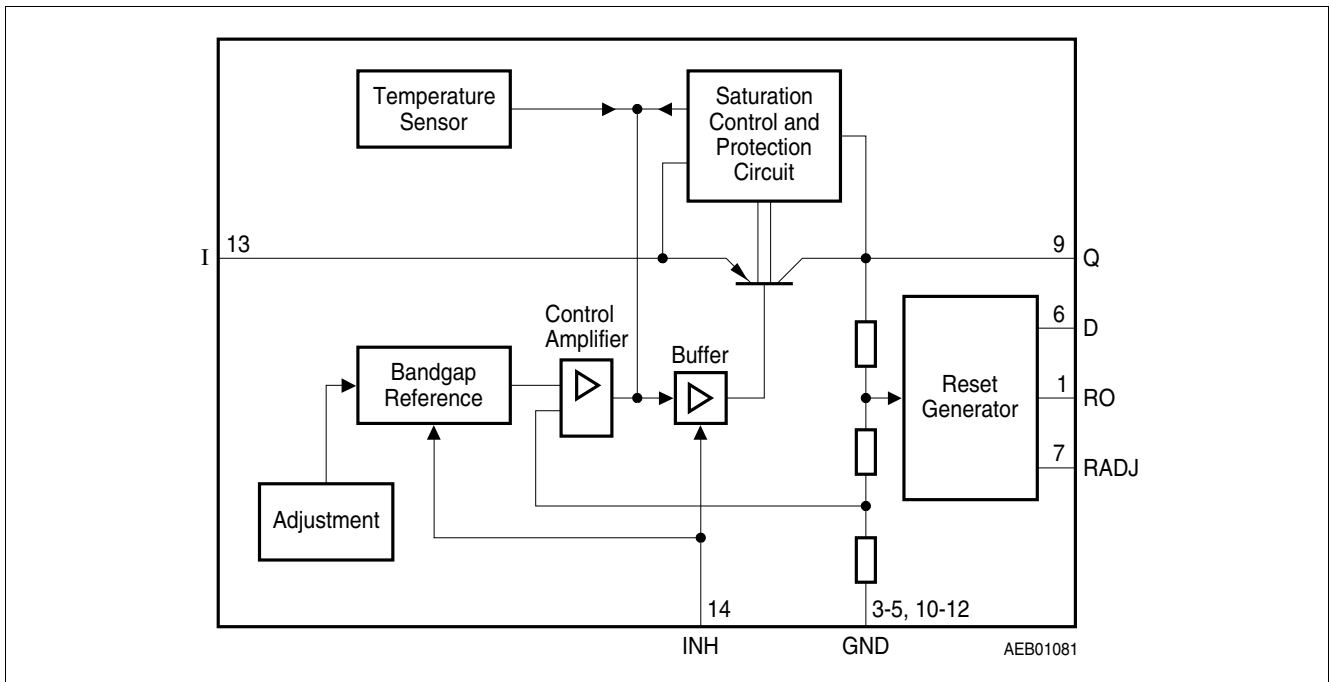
Temperature Sensor

Saturation Control and Protection Circuit

I 13

9 Q

Control Amplifier

Buffer

6 D

Bandgap Reference

Reset Generator

1 RO

7 RADJ

Adjustment

14

3-5, 10-12

INH

GND

AEB01081